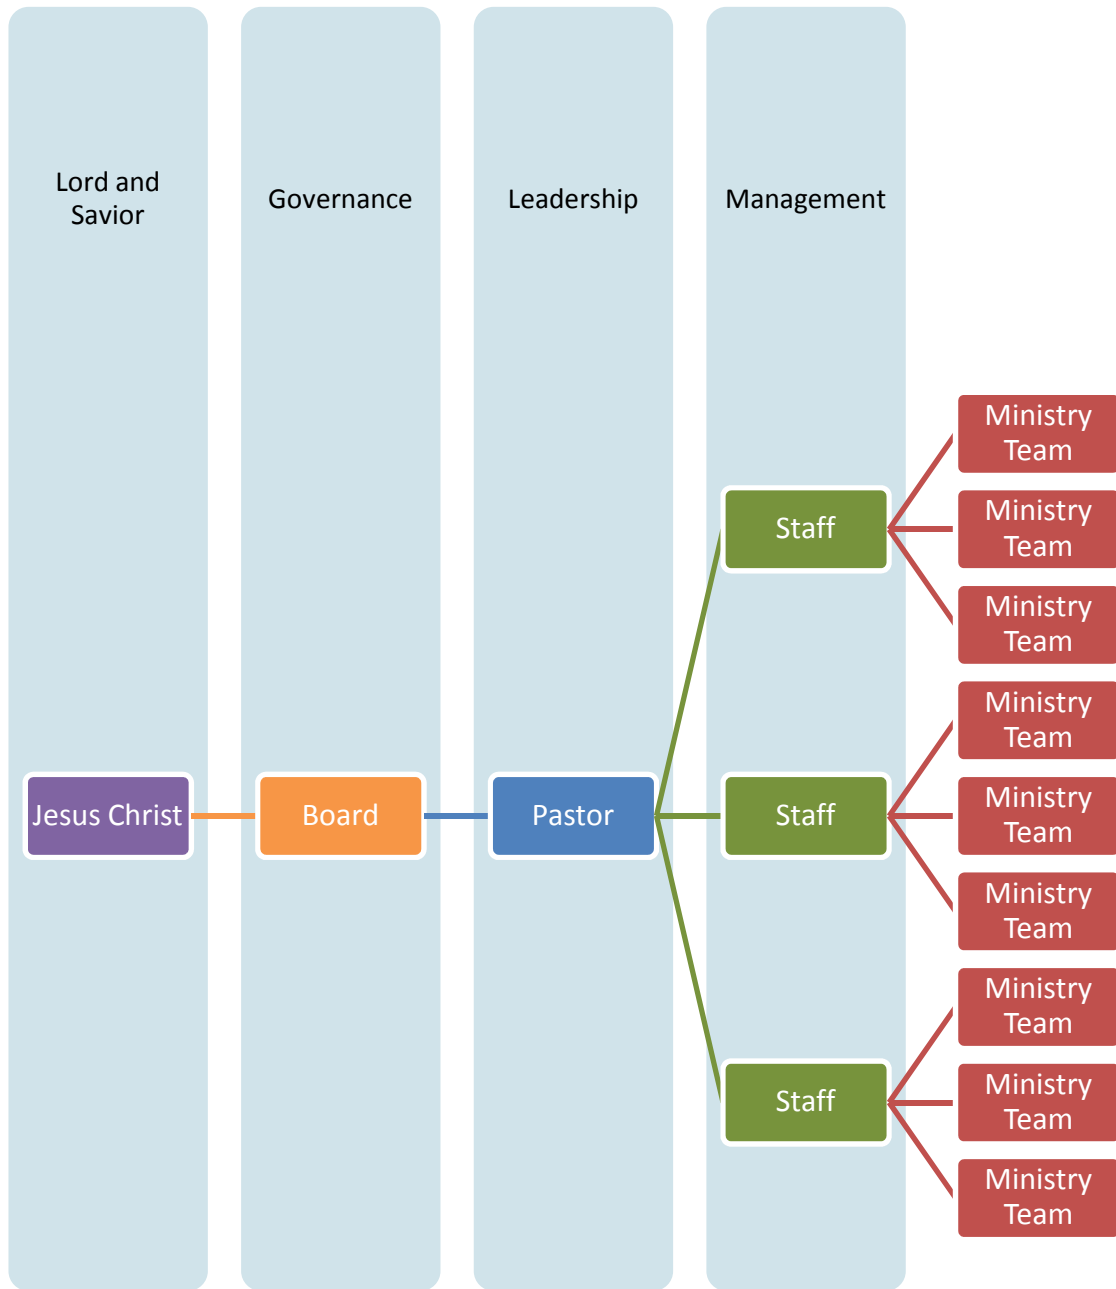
Lord and Savior

Governance

Leadership

Management

Jesus Christ

Board

Pastor

Staff

Staff

Staff

Ministry Team

Ministry Team

Ministry Team

Ministry Team

Ministry Team

Ministry Team

Ministry Team

Ministry Team

Ministry Team